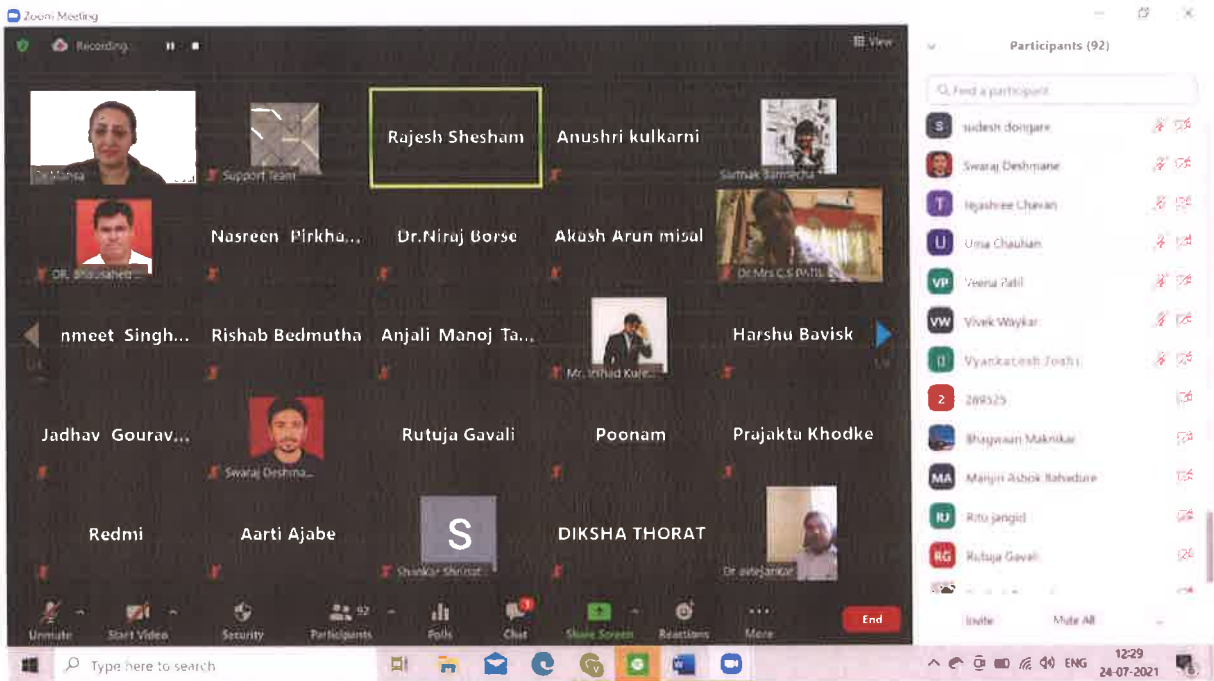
Zoom Meeting

Recording

View

Dr.Mansa

Support Team

Rajesh Shesham

Anushri kulkarni

Sarthak Bamrecha

DR. Bhausaheb...

Nasreen Pirkha...

Dr.Niraj Borse

Akash Arun misal

Dr.Mrs.C.S.PATIL

nmeet Singh...

Rishab Bedmutha

Anjali Manoj Ta...

Mr. Irshad Kure...

Harshu Bavisk

Jadhav Gourav...

Swaraj Deshma...

Rutuja Gavali

Poonam

Prajakta Khodke

Redmi

Aarti Ajabe

S

Shankar Shirsat

DIKSHA THORAT

Dr awtejankar

Unmute

Start Video

Security

Participants 92

Polls

Chat

Share Screen

Reactions

More

End

Participants (92)

Find a participant

S sudesh dongare

Swaraj Deshmane

T Tejashree Chavan

U Uma Chauhan

VP Veena Patil

VW Vivek Waykar

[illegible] Vyankatesh Joshi

2 289525

Bhagwaan Maknikar

MA Manjiri Ashok Bahadure

RJ Ritu jangid

RG Rutuja Gavali

Invite

Mute All

Type here to search

ENG

12:29

24-07-2021